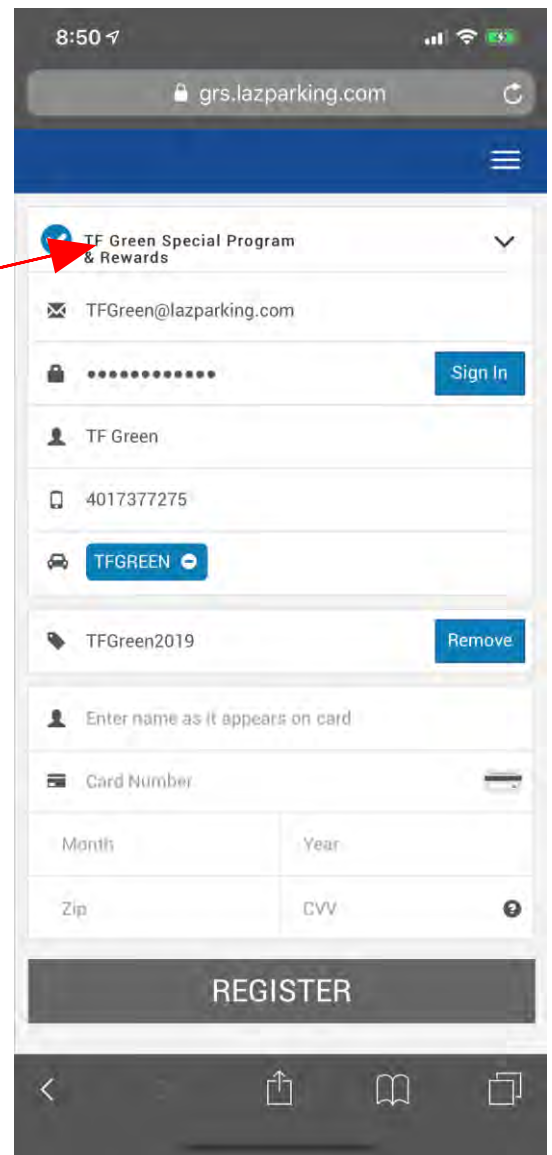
8:50

grs.lazparking.com

TF Green Special Program & Rewards

TFGreen@lazparking.com

•••••••••••••

Sign In

TF Green

4017377275

TFGREEN

TFGreen2019

Remove

Enter name as it appears on card

Card Number

Month

Year

Zip

CVV

REGISTER